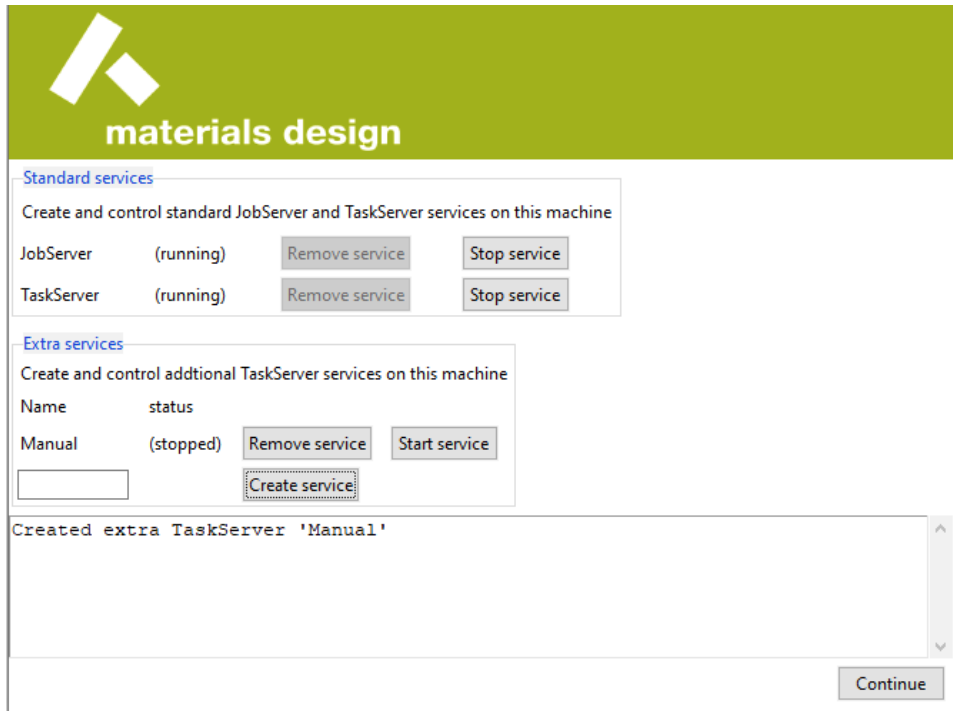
materials design

Standard services

Create and control standard JobServer and TaskServer services on this machine

JobServer (running) Remove service Stop service

TaskServer (running) Remove service Stop service

Extra services

Create and control addtional TaskServer services on this machine

Name status

Manual (stopped) Remove service Start service

Create service

Created extra TaskServer 'Manual'

Continue